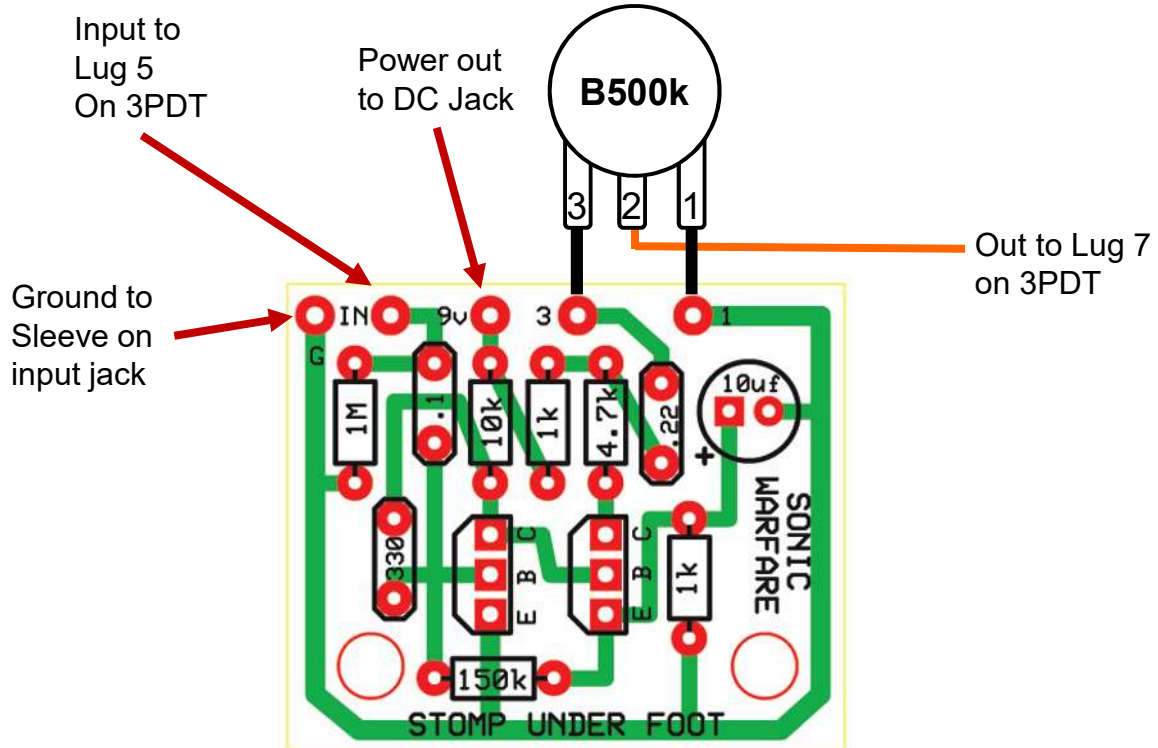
Input to Lug 5 On 3PDT

Power out to DC Jack

B500k

3 2 1

Out to Lug 7 on 3PDT

Ground to Sleeve on input jack

IN 9v 3 1

G

1M

.1

10k

1k

4.7k

.22

10uf

+

SONIC WARFARE

330

C B E

C B E

1k

150k

STOMP UNDER FOOT